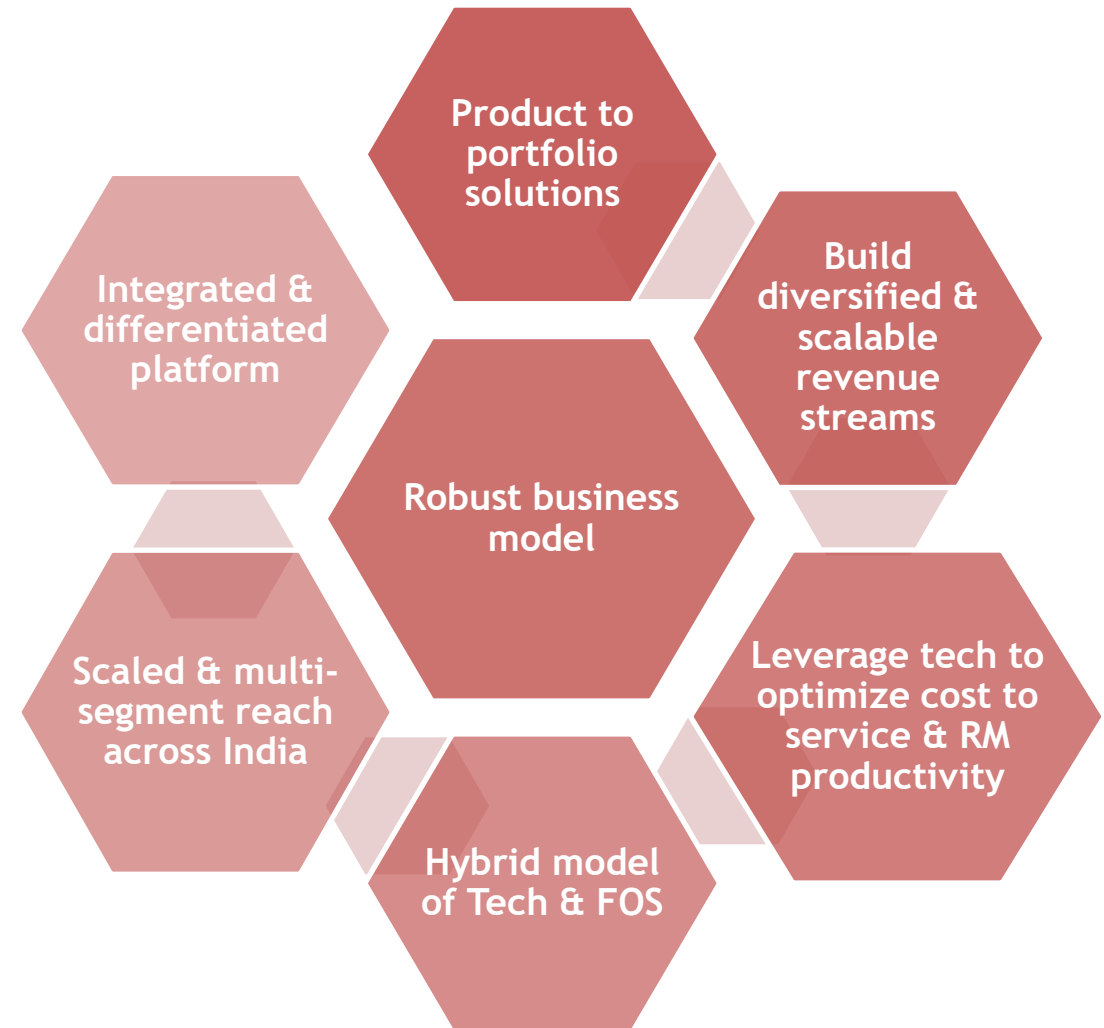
Product to portfolio solutions

Build diversified & scalable revenue streams

Leverage tech to optimize cost to service & RM productivity

Hybrid model of Tech & FOS

Scaled & multi-segment reach across India

Integrated & differentiated platform

Robust business model